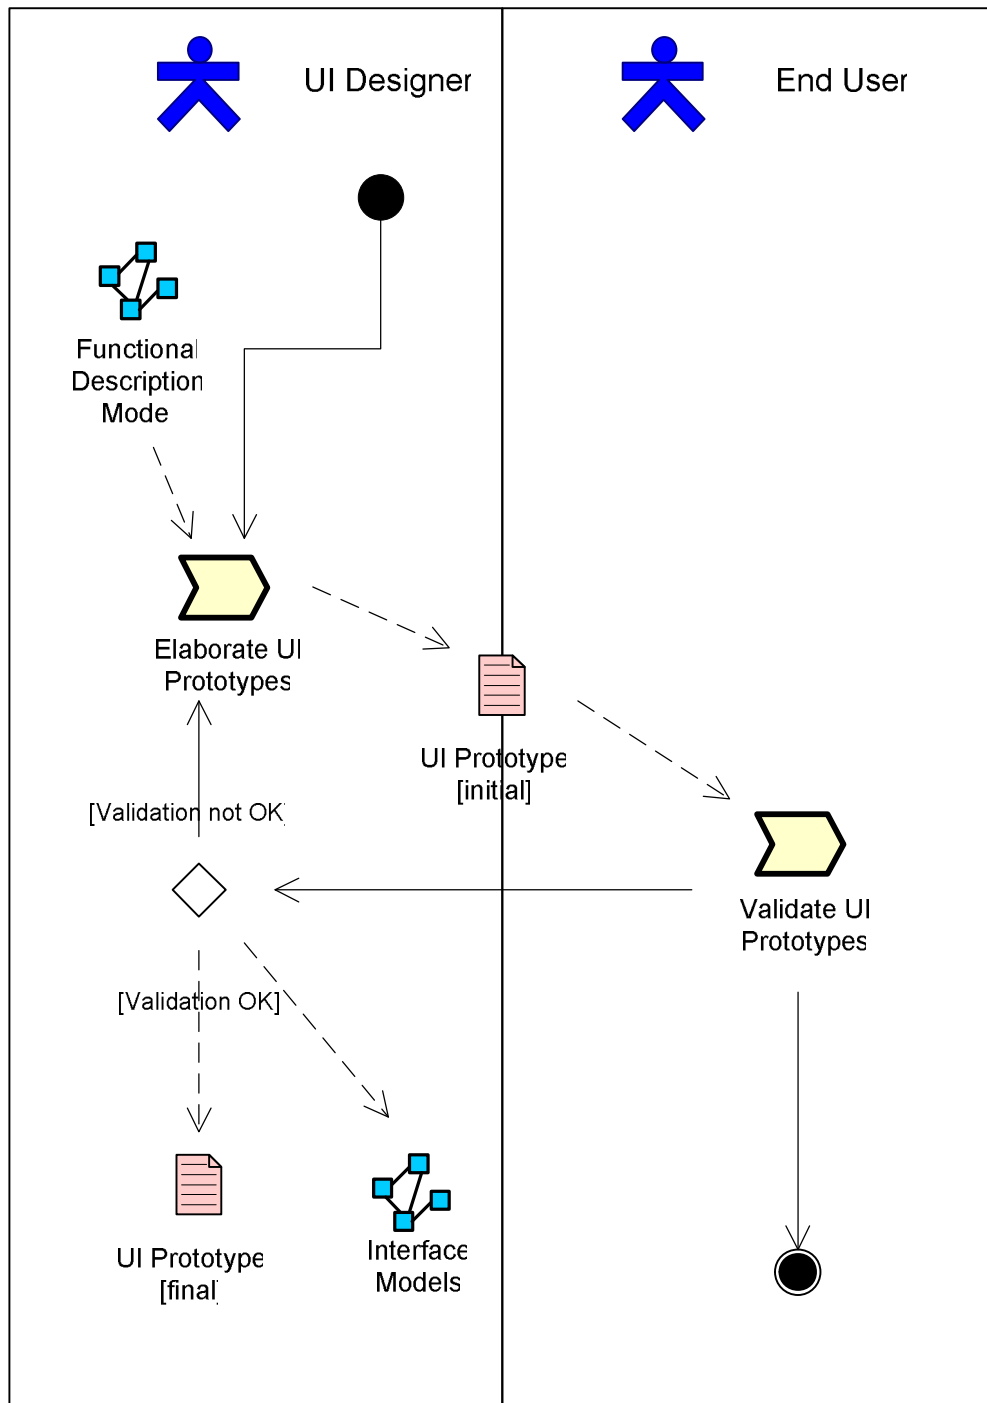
UI Designer

End User

Functional Description Mode

Elaborate UI Prototypes

UI Prototype [initial]

[Validation not OK]

Validate UI Prototypes

[Validation OK]

UI Prototype [final]

Interface Models